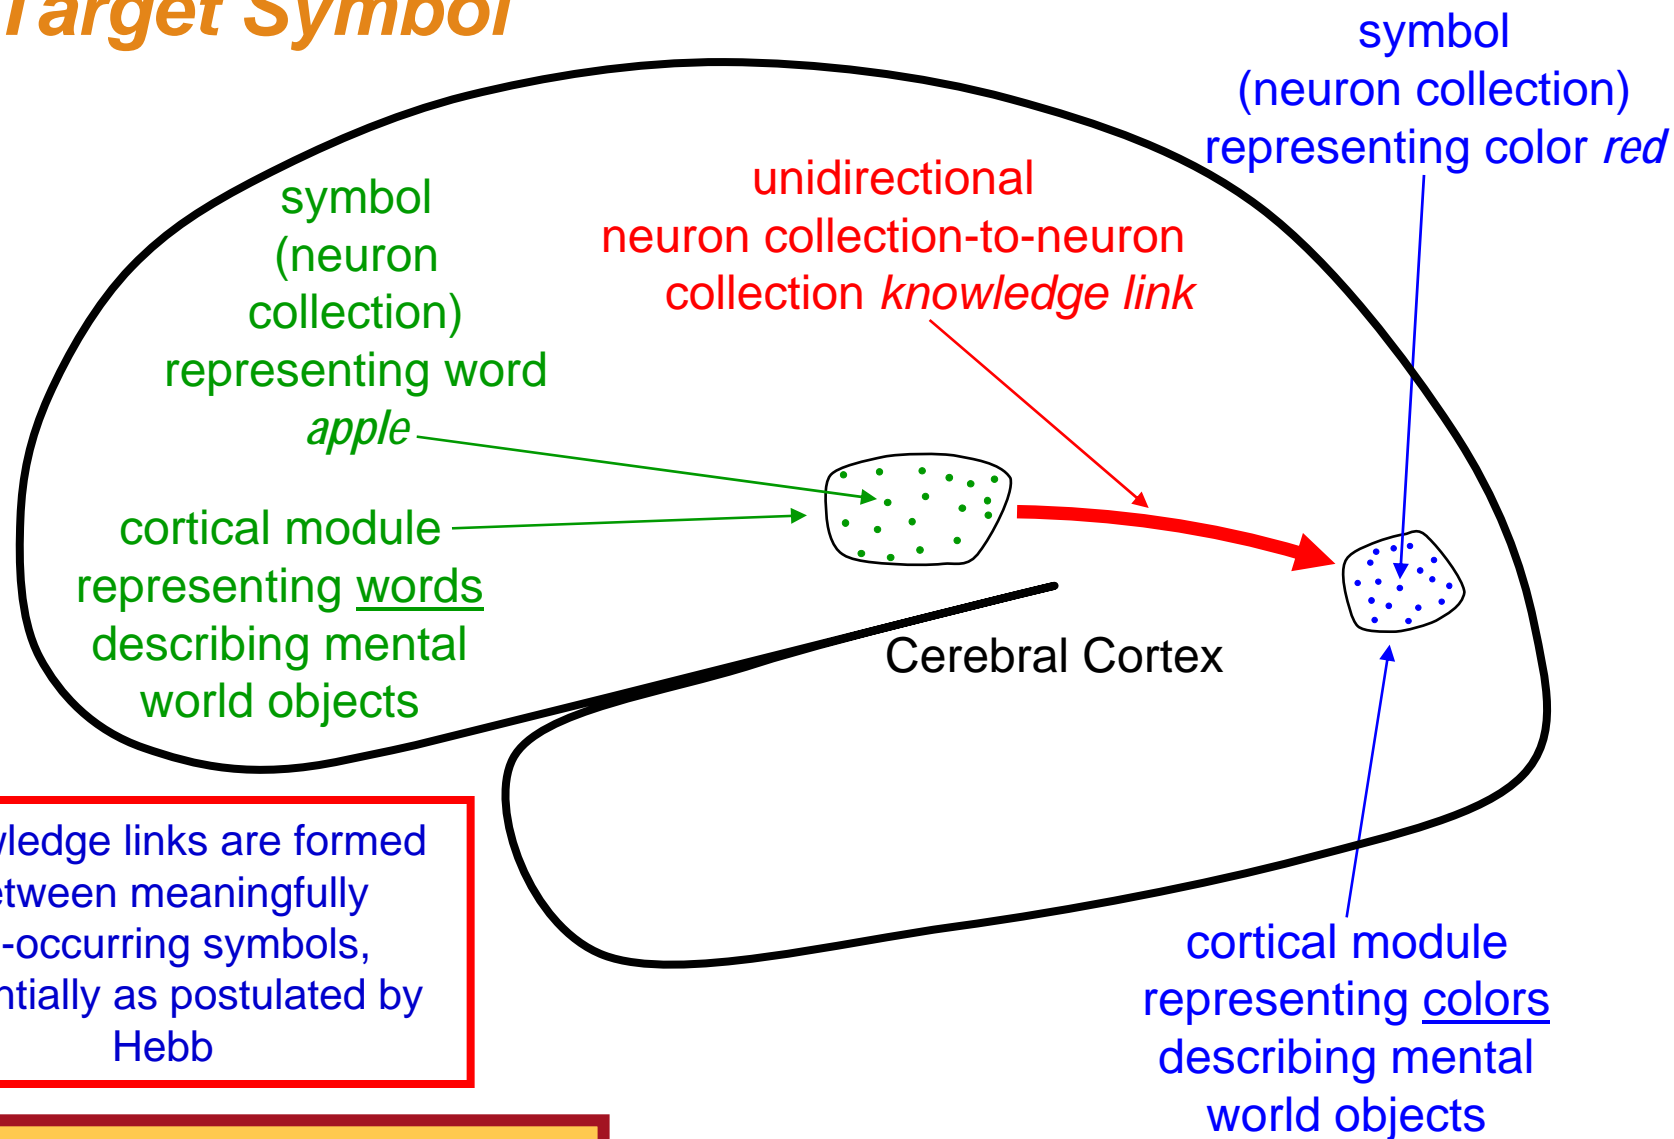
Target Symbol

symbol (neuron collection) representing color *red*

unidirectional neuron collection-to-neuron collection *knowledge link*

symbol (neuron collection) representing word *apple*

cortical module representing words describing mental world objects

Cerebral Cortex

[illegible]wledge links are formed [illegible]etween meaningfully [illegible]-occurring symbols, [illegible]ntially as postulated by Hebb

cortical module representing colors describing mental world objects